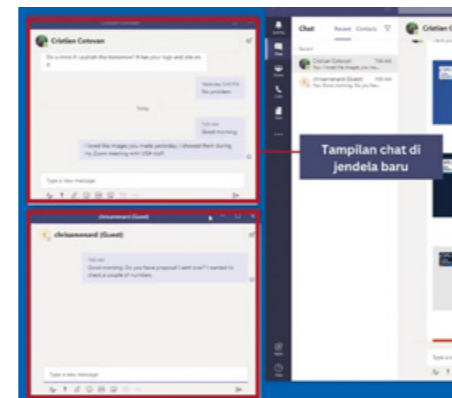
Cristian Cotovan

Do u mind if i publish this tomorrow? It has your logo and site on it.

Yesterday 3:44 PM
No problem

Today

7:03 AM
Good morning.

I loved the images you made yesterday, I showed them during my Zoom meeting with USA staff.

Type a new message

chrisamenard (Guest)

chrisamenard (Guest)

7:03 AM
Good morning. Do you have proposal I sent over? I wanted to check a couple of numbers.

Type a new message

Chat Recent Contacts

Recent

Cristian Cotovan 7:03 AM
You: I loved the images you made...

chrisamenard (Guest) 7:03 AM
You: Good morning. Do you have...

Cristian Cotov

Tampilan chat di jendela baru

Type a ne